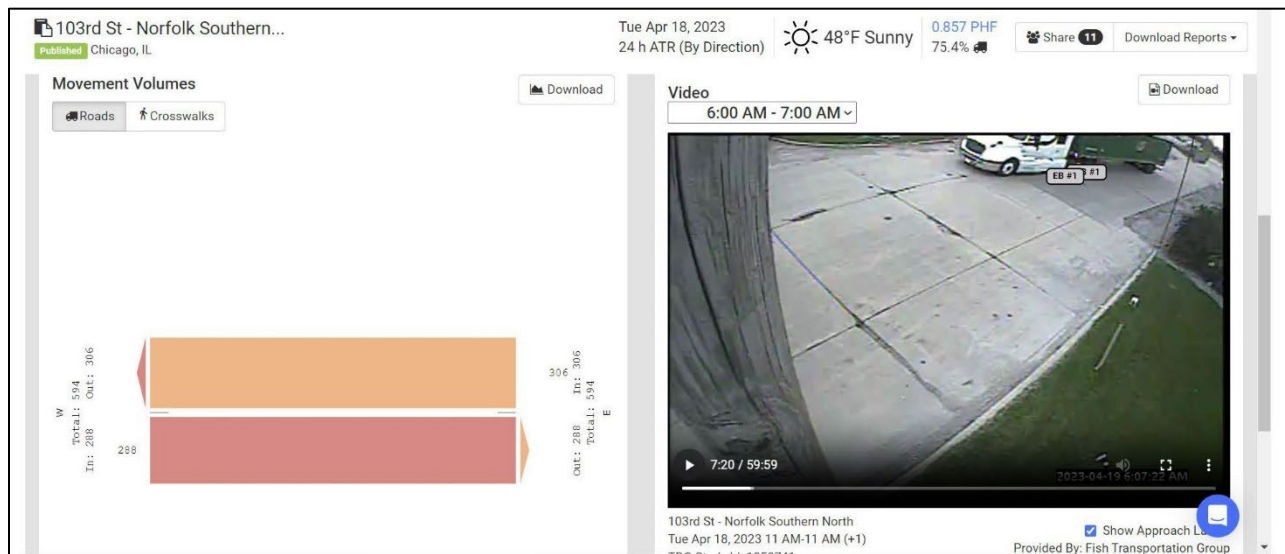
103rd St - Norfolk Southern...
Published Chicago, IL

Tue Apr 18, 2023
24 h ATR (By Direction)

48°F Sunny

0.857 PHF
75.4%

Share 11

Download Reports

Movement Volumes

Download

Roads

Crosswalks

W
Total: 594
Out: 306
In: 288

288

306

E
In: 306
Total: 594
Out: 288

Video

Download

6:00 AM - 7:00 AM

EB #1

EB #1

7:20 / 59:59

2023-04-19 6:07:22 AM

103rd St - Norfolk Southern North
Tue Apr 18, 2023 11 AM-11 AM (+1)

Show Approach La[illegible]

Provided By: Fish Transportation Group